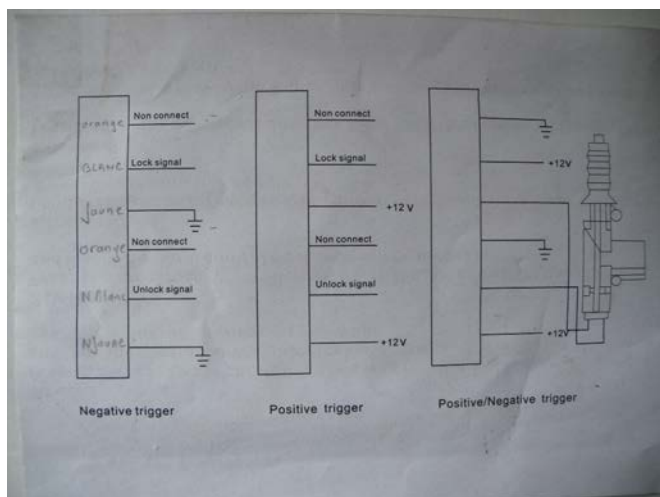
orange
Non connect
BLANC
Lock signal
Jaune
orange
Non connect
N.Blanc
Unlock signal
NJaune

Negative trigger

Non connect
Lock signal
+12 V
Non connect
Unlock signal
+12V

Positive trigger

+12V
+12V

Positive/Negative trigger